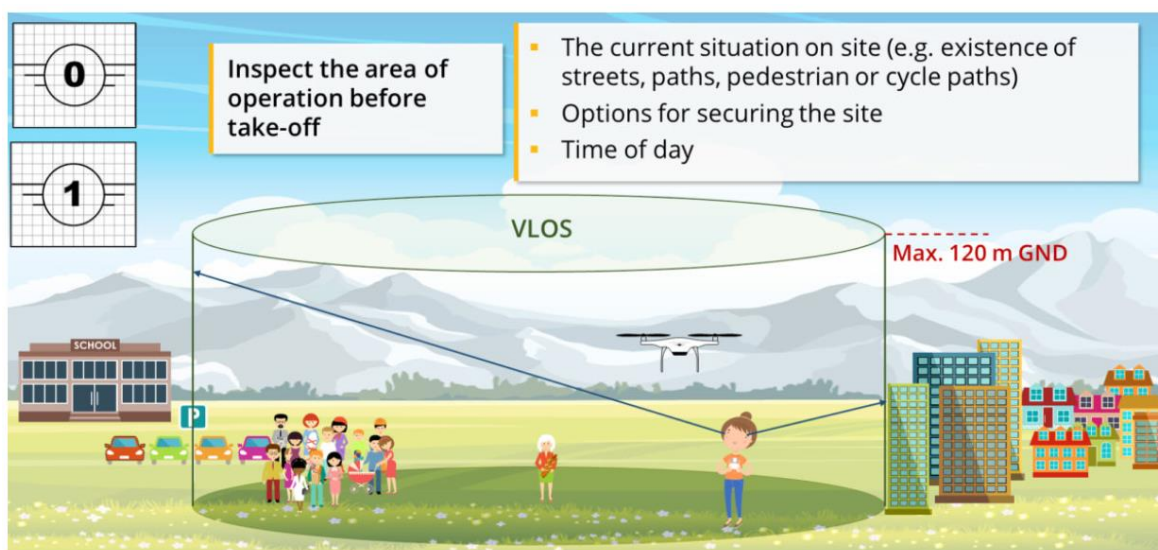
0

1

Inspect the area of operation before take-off

- The current situation on site (e.g. existence of streets, paths, pedestrian or cycle paths)
- Options for securing the site
- Time of day

VLOS

Max. 120 m GND

SCHOOL

P